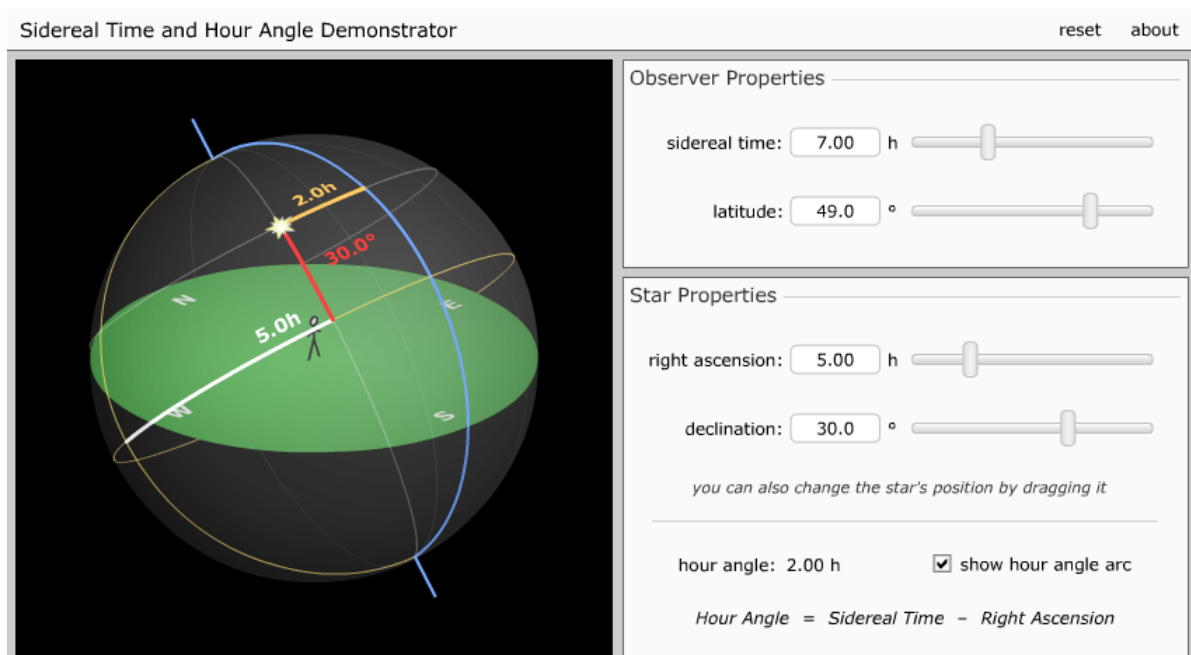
Sidereal Time and Hour Angle Demonstrator

reset about

2.0h
30.0°
N
E
5.0h
W
S

Observer Properties

sidereal time: 7.00 h

latitude: 49.0 °

Star Properties

right ascension: 5.00 h

declination: 30.0 °

you can also change the star's position by dragging it

hour angle: 2.00 h

show hour angle arc

Hour Angle = Sidereal Time − Right Ascension